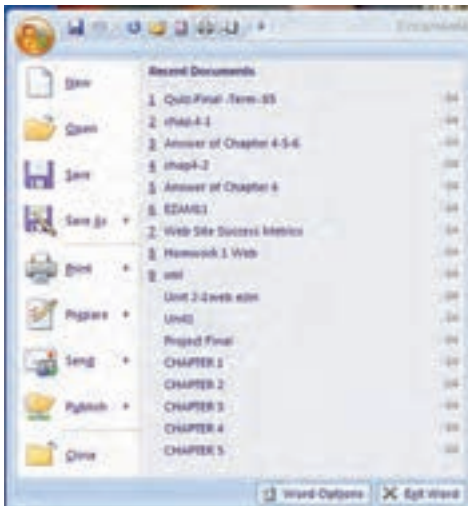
New
Open
Save
Save As
Print
Prepare
Send
Publish
Close

Recent Documents
1 Quiz-Final -Term-95
2 chap4-1
3 Answer of Chapter 4-5-6
4 chap4-2
5 Answer of Chapter 6
6 EZAM01
7 Web Site Success Metrics
8 Homework 1 Web
9 uml
Unit 2-1web edit
Unit1
Project Final
CHAPTER 1
CHAPTER 2
CHAPTER 3
CHAPTER 4
CHAPTER 5

Word Options
Exit Word